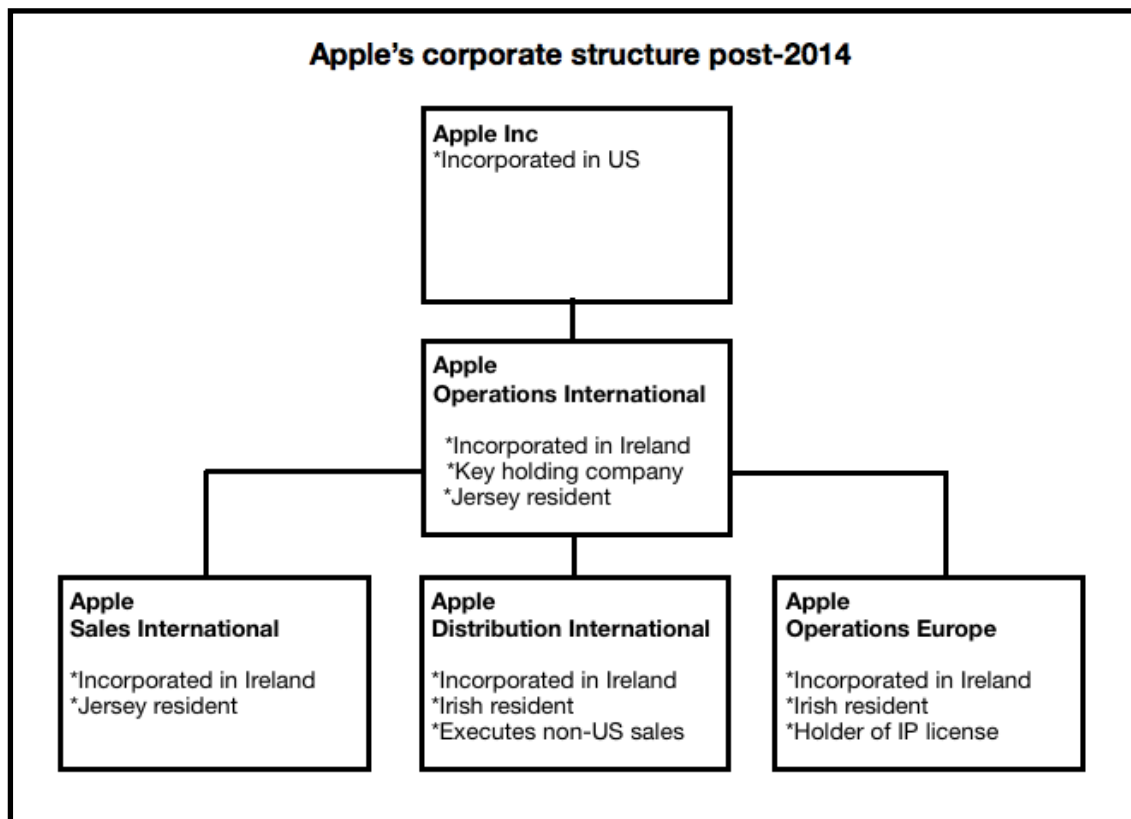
Apple's corporate structure post-2014

Apple Inc
*Incorporated in US

Apple
Operations International

*Incorporated in Ireland
*Key holding company
*Jersey resident

Apple
Sales International

*Incorporated in Ireland
*Jersey resident

Apple
Distribution International

*Incorporated in Ireland
*Irish resident
*Executes non-US sales

Apple
Operations Europe

*Incorporated in Ireland
*Irish resident
*Holder of IP license